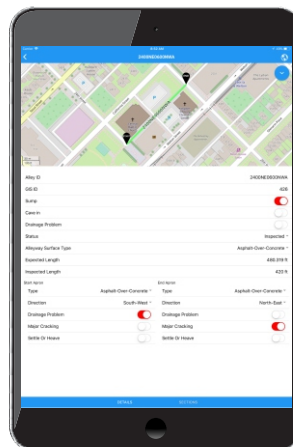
2400NE0055WMA

Alley ID 2400NE0055WMA
GIS ID 428
Sump
Cave-in
Drainage Problem
Status Inspected
Alleyway Surface Type Asphalt-Over-Concrete
Inspected Length 486.018 ft
Inspected Length 432 ft

Start Apron
Type Asphalt-Over-Concrete
Direction South-West
Drainage Problem
Major Cracking
Settle Or Heave

End Apron
Type Asphalt-Over-Concrete
Direction North-East
Drainage Problem
Major Cracking
Settle Or Heave

DETAILS SECTIONS